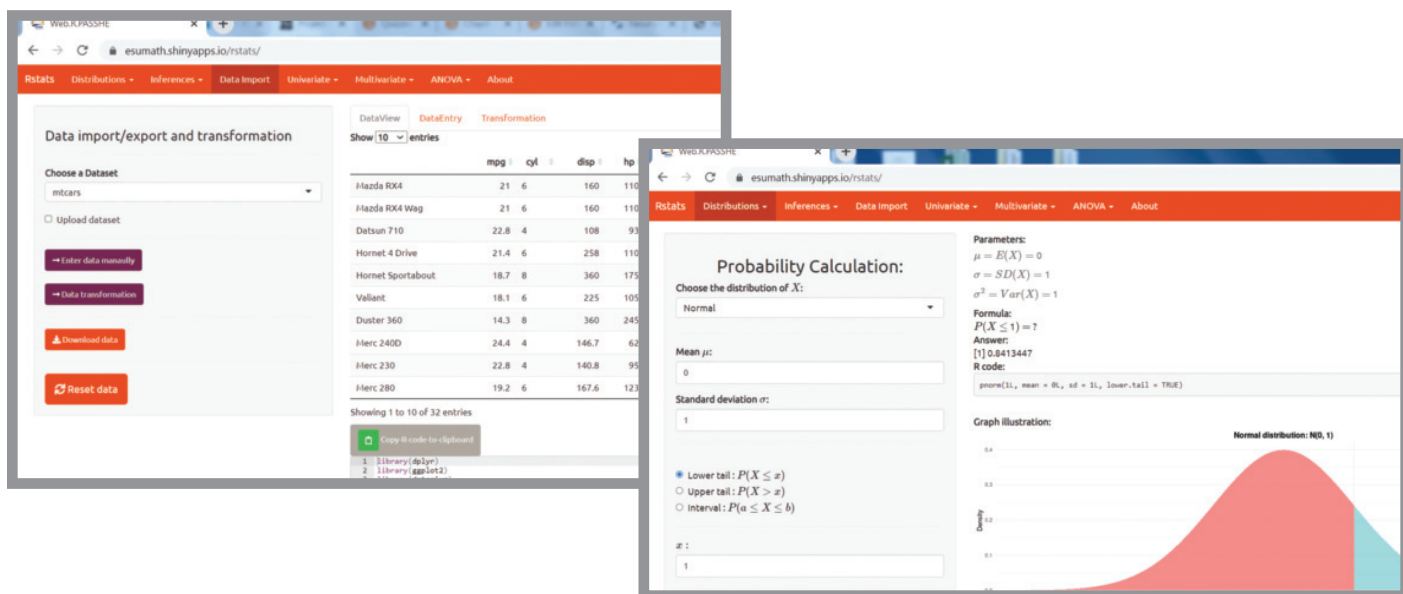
Web.R.PASSHE

esumath.shinyapps.io/rstats/

Rstats Distributions Inferences Data Import Univariate Multivariate ANOVA About

Data import/export and transformation

Choose a Dataset

mtcars

Upload dataset

Enter data manually

Data transformation

Download data

Reset data

DataView DataEntry Transformation

Show 10 entries

| | mpg | cyl | disp | hp |
|---|---|---|---|---|
| Mazda RX4 | 21 | 6 | 160 | 110 |
| Mazda RX4 Wag | 21 | 6 | 160 | 110 |
| Datsun 710 | 22.8 | 4 | 108 | 93 |
| Hornet 4 Drive | 21.4 | 6 | 258 | 110 |
| Hornet Sportabout | 18.7 | 8 | 360 | 175 |
| Valiant | 18.1 | 6 | 225 | 105 |
| Duster 360 | 14.3 | 8 | 360 | 245 |
| Merc 240D | 24.4 | 4 | 146.7 | 62 |
| Merc 230 | 22.8 | 4 | 140.8 | 95 |
| Merc 280 | 19.2 | 6 | 167.6 | 123 |

Showing 1 to 10 of 32 entries

Copy R code to clipboard

1 library(dplyr)
2 library(ggplot2)

Web.R.PASSHE

esumath.shinyapps.io/rstats/

Rstats Distributions Inferences Data Import Univariate Multivariate ANOVA About

Probability Calculation:

Choose the distribution of $X$:

Normal

Mean $\mu$:

0

Standard deviation $\sigma$:

1

Lower tail : $P(X \leq x)$

Upper tail : $P(X > x)$

Interval : $P(a \leq X \leq b)$

$x$ :

1

Parameters:

$\mu = E(X) = 0$

$\sigma = SD(X) = 1$

$\sigma^2 = Var(X) = 1$

Formula:

$P(X \leq 1) = ?$

Answer:

[1] 0.8413447

R code:

pnorm(1L, mean = 0L, sd = 1L, lower.tail = TRUE)

Graph illustration:

Normal distribution: N(0, 1)

0.4

0.3

0.2

0.1

Density